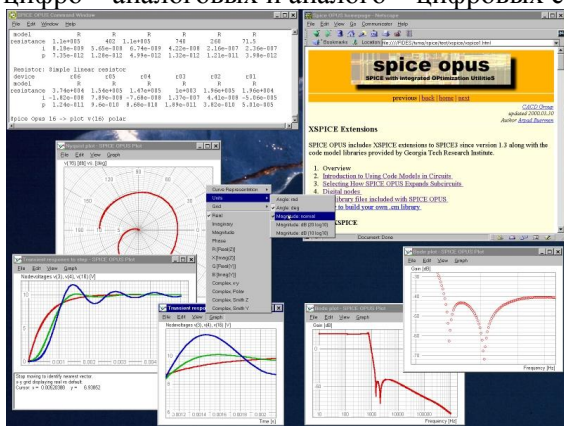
цифро - аналоговых и аналого - цифровых с

Spice OPUS Command Window
File Edit Window Help

model R R R R R R
resistance 1.1e+005 402 1.1e+005 748 268 71.5
i 8.18e-008 3.65e-008 6.74e-009 4.32e-008 2.16e-007 2.36e-007
p 7.35e-012 1.28e-012 4.99e-012 1.32e-012 1.21e-011 3.98e-012

Resistor: Simple linear resistor
device r06 r05 r04 r03 r02 r01
model R R R R R R
resistance 3.74e+004 1.36e+005 1.47e+005 1e+003 1.86e+005 1.96e+004
i -1.82e-006 7.89e-008 -7.08e-008 1.37e-007 4.41e-008 -5.06e-005
p 1.24e-011 9.6e-010 8.68e-010 1.89e-011 3.82e-010 5.81e-005

Spice Opus 16 -> plot v(16) polar

Spice OPUS Homepage - Netscape
File Edit View Go Communicator Help
Bookmarks Location: file:///OPUS/html/spice/text/xspice/xspice1.html

spice opus
SPICE with integrated OPtimization UtilitieS

previous | back | home | next

CACD Group
updated 2000.01.30
Author Arpad Buermen

XSPICE Extensions

SPICE OPUS includes XSPICE extensions to SPICE3 since version 1.3 along with the code model libraries provided by Georgia Tech Research Institute.

1. Overview
2. Introduction to Using Code Models in Circuits
3. Selecting How SPICE OPUS Expands Subcircuits
4. Digital nodes
5. Library files included with SPICE OPUS
6. How to build your own .cm library

XSPICE

Document: Done

Nyquist plot - SPICE OPUS Plot
File Edit View Graph
v(16) [dB] vs. [deg]

Curve Representation
Units
Grid
Real
Imaginary
Magnitude
Phase
Re[Real(X)]
X[Imag(X)]
G[Real(X)]
B[Imag(X)]
Complex, x-y
Complex, Polar
Complex, Smith Z
Complex, Smith Y

Angle: rad
Angle: deg
Magnitude: normal
Magnitude: dB (20 log10)
Magnitude: dB (10 log10)

Transient response to step - SPICE OPUS Plot
File Edit View Graph
Nodevoltages v(3), v(4), v(5) [V]

Stop moving to identify nearest vector.
x-y grid displaying real vs default.
Cursor: x = 0.00028098 y = 0.93952

Transient response - SPICE OPUS Plot
File Edit View Graph
Nodevoltages v(3), v(4), v(5) [V]
Time [s]

Bode plot - SPICE OPUS Plot
File Edit View Graph
Gain [dB]

Bode plot - SPICE OPUS Plot
File Edit View Graph
Gain [dB]
Frequency [Hz]
Frequency [Hz]